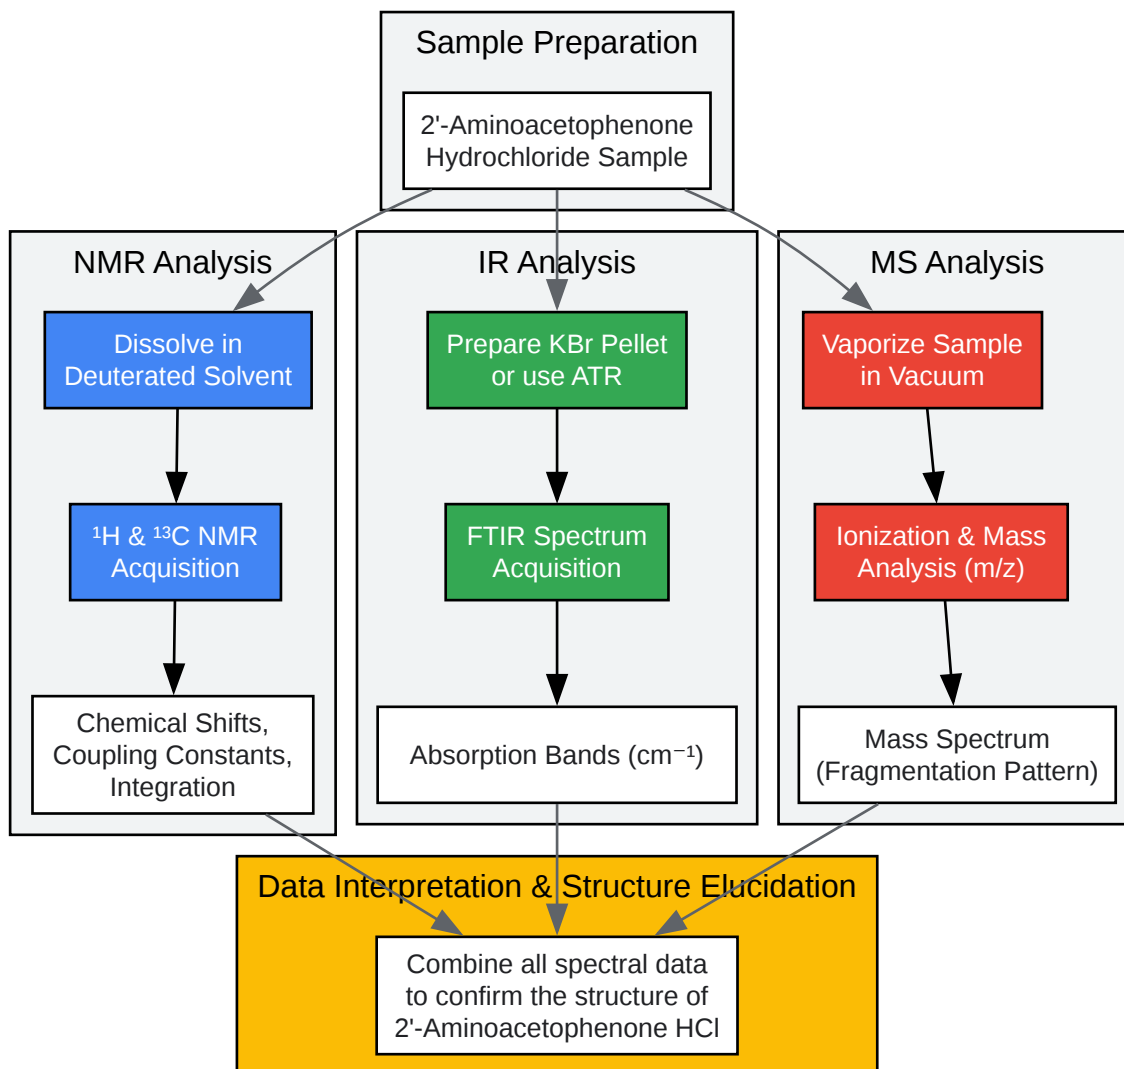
Sample Preparation

2'-Aminoacetophenone Hydrochloride Sample

NMR Analysis

Dissolve in Deuterated Solvent

$^1$H & $^{13}$C NMR Acquisition

Chemical Shifts, Coupling Constants, Integration

IR Analysis

Prepare KBr Pellet or use ATR

FTIR Spectrum Acquisition

Absorption Bands (cm$^{-1}$)

MS Analysis

Vaporize Sample in Vacuum

Ionization & Mass Analysis (m/z)

Mass Spectrum (Fragmentation Pattern)

Data Interpretation & Structure Elucidation

Combine all spectral data to confirm the structure of 2'-Aminoacetophenone HCl